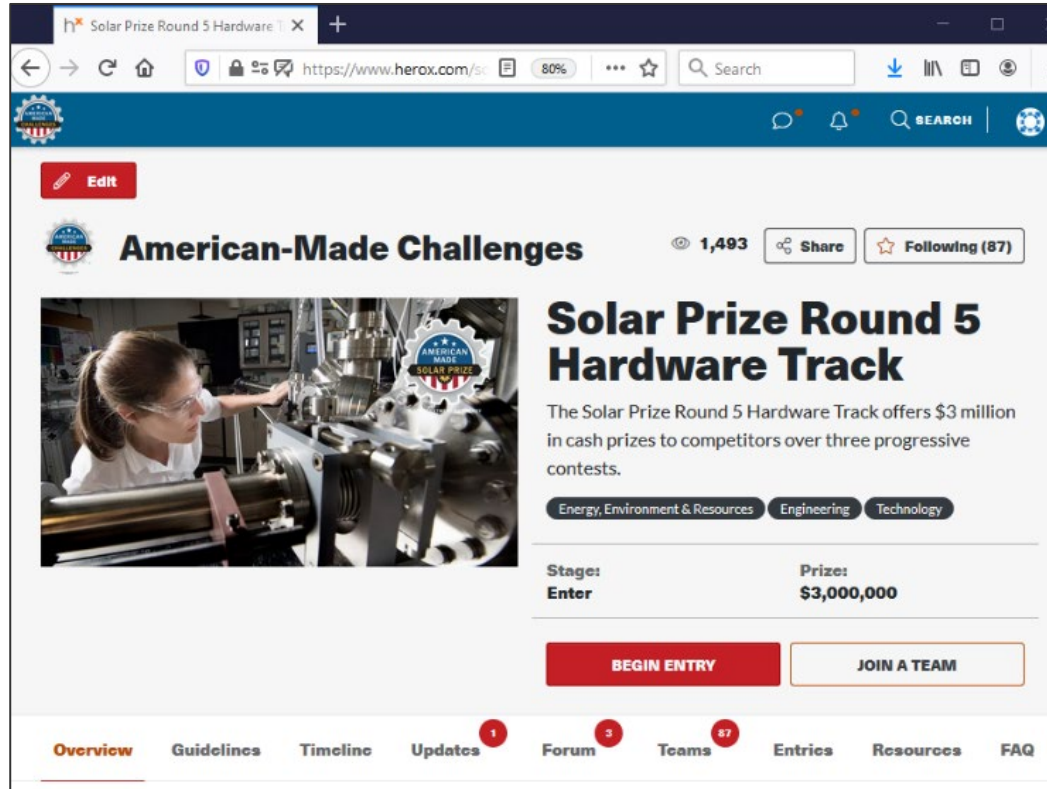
Solar Prize Round 5 Hardware T ×

+

https://www.herox.com/sc

80%

Search

SEARCH

Edit

American-Made Challenges

1,493

Share

Following (87)

Solar Prize Round 5 Hardware Track

The Solar Prize Round 5 Hardware Track offers $3 million in cash prizes to competitors over three progressive contests.

Energy, Environment & Resources

Engineering

Technology

Stage:
Enter

Prize:
$3,000,000

BEGIN ENTRY

JOIN A TEAM

Overview

Guidelines

Timeline

Updates 1

Forum 3

Teams 87

Entries

Resources

FAQ